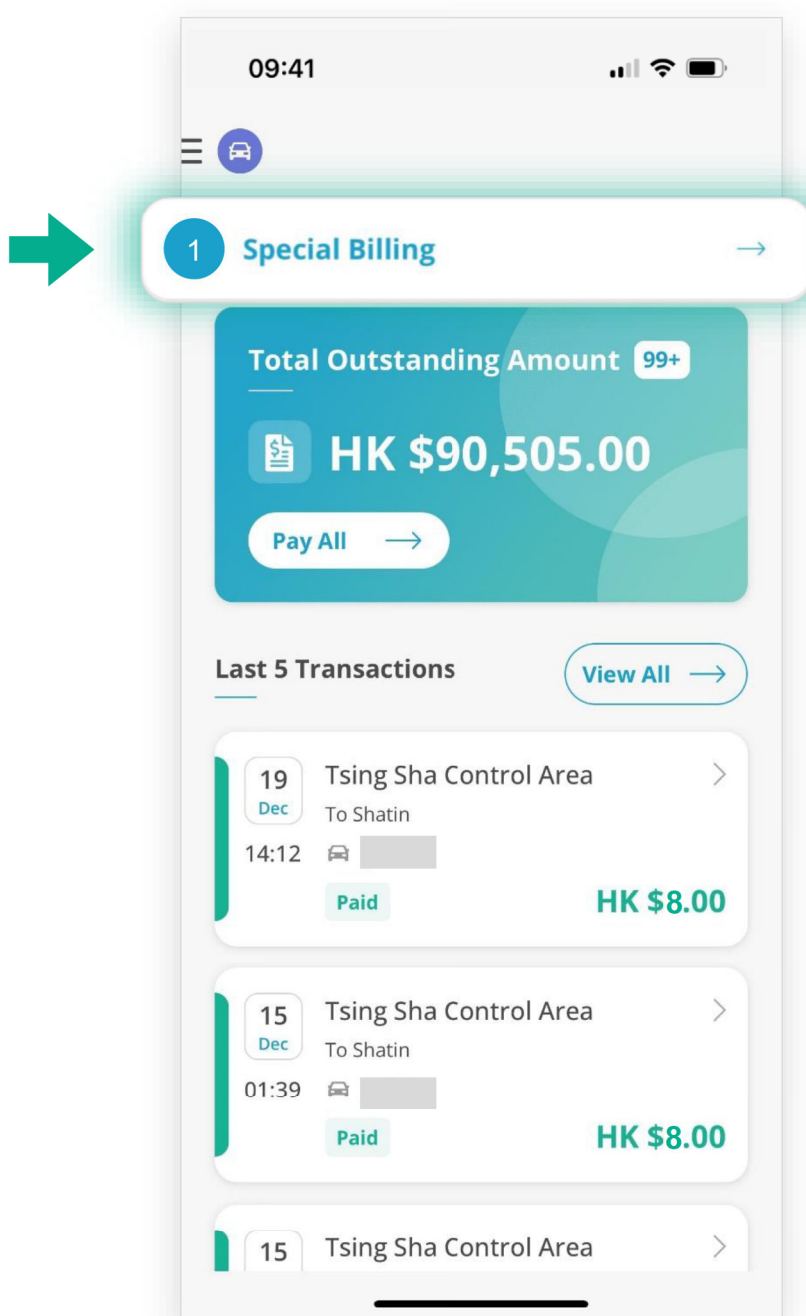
09:41

1 Special Billing →

Total Outstanding Amount 99+

HK $90,505.00

Pay All →

Last 5 Transactions

View All →

19 Dec 14:12
Tsing Sha Control Area
To Shatin
Paid
HK $8.00

15 Dec 01:39
Tsing Sha Control Area
To Shatin
Paid
HK $8.00

15
Tsing Sha Control Area